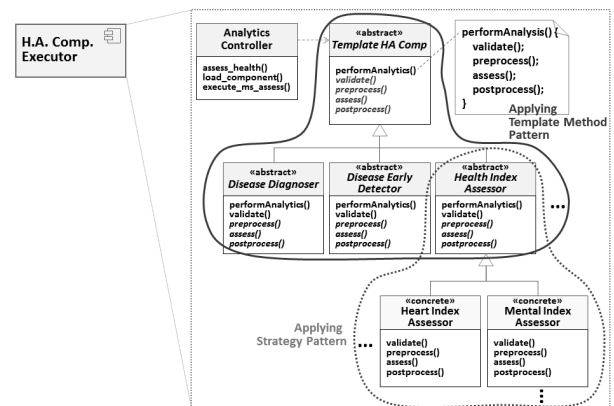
H.A. Comp. Executor

Analytics Controller

assess_health()
load_component()
execute_ms_assess()

«abstract»
Template HA Comp

performAnalytics()
validate()
preprocess()
assess()
postprocess()

performAnalysis() {
validate();
preprocess();
assess();
postprocess();
}

Applying Template Method Pattern

«abstract»
Disease Diagnoser

performAnalytics()
validate()
preprocess()
assess()
postprocess()

«abstract»
Disease Early Detector

performAnalytics()
validate()
preprocess()
assess()
postprocess()

«abstract»
Health Index Assessor

performAnalytics()
validate()
preprocess()
assess()
postprocess()

...

Applying Strategy Pattern

...

«concrete»
Heart Index Assessor

validate()
preprocess()
assess()
postprocess()

«concrete»
Mental Index Assessor

validate()
preprocess()
assess()
postprocess()

...